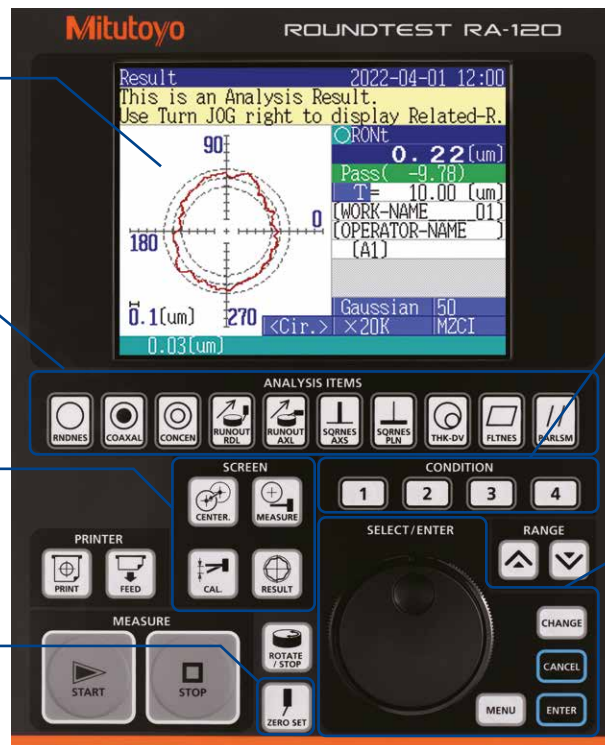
Mitutoyo

ROUNDTEST RA-120

Result 2022-04-01 12:00
This is an Analysis Result.
Use Turn JOG right to display Related-R.

90
0
180
270
0.1[um]

RONt
0.22[um]
Pass( -9.78)
T= 10.00 [um]
[WORK-NAME 01]
[OPERATOR-NAME ]
[A1]
Gaussian 50
<Cir.> ×20K MZCI
0.03[um]

ANALYSIS ITEMS
RNDNES
COAXAL
CONCEN
RUNOUT RDL
RUNOUT AXL
SQRNES AXS
SQRNES PLN
THK-DV
FLTNES
PARLSM

SCREEN
CENTER.
MEASURE
CAL.
RESULT

CONDITION
1
2
3
4

PRINTER
PRINT
FEED

SELECT/ENTER

RANGE

MEASURE
START
STOP
ROTATE / STOP
ZERO SET

CHANGE
CANCEL
MENU
ENTER